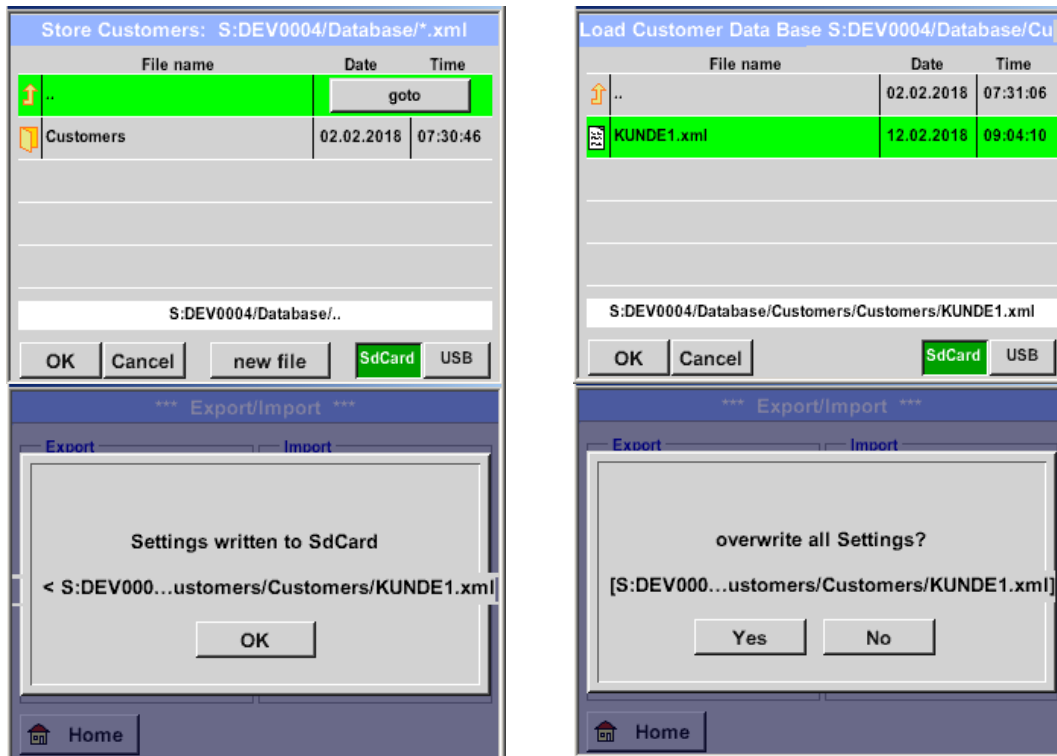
Store Customers: S:DEV0004/Database/*.xml

| File name | Date | Time |
|---|---|---|
| .. | goto | |
| Customers | 02.02.2018 | 07:30:46 |

S:DEV0004/Database/..

OK Cancel new file SdCard USB

*** Export/Import ***

Export Import

Settings written to SdCard

< S:DEV000…ustomers/Customers/KUNDE1.xml

OK

Home

Load Customer Data Base S:DEV0004/Database/Cu

| File name | Date | Time |
|---|---|---|
| .. | 02.02.2018 | 07:31:06 |
| KUNDE1.xml | 12.02.2018 | 09:04:10 |

S:DEV0004/Database/Customers/Customers/KUNDE1.xml

OK Cancel SdCard USB

*** Export/Import ***

Export Import

overwrite all Settings?

[S:DEV000…ustomers/Customers/KUNDE1.xml]

Yes No

Home